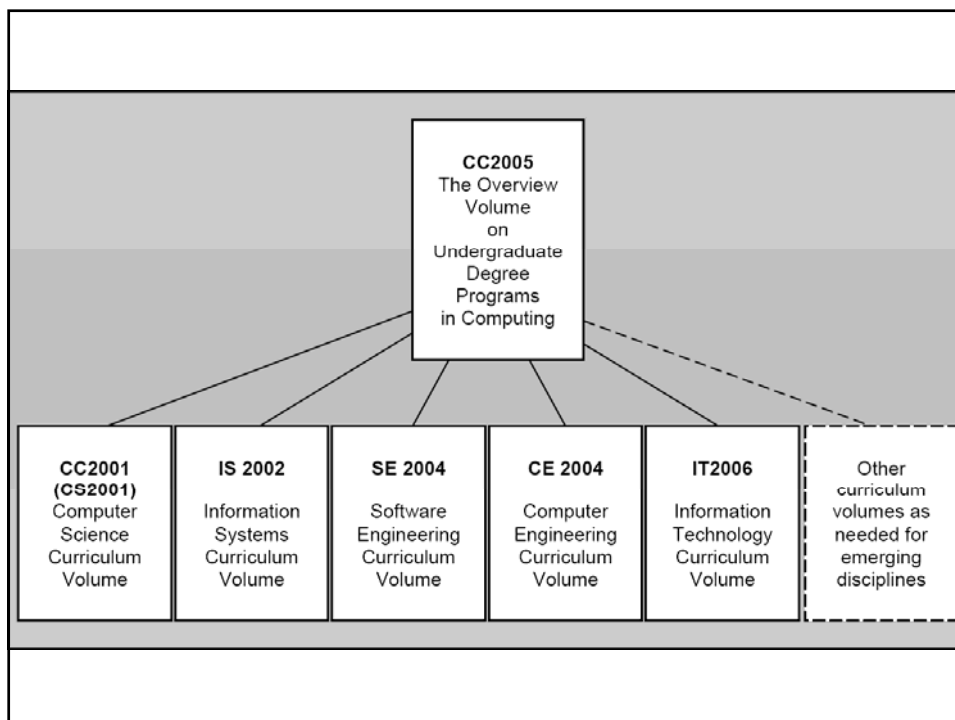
CC2005
The Overview Volume on Undergraduate Degree Programs in Computing

CC2001
(CS2001)
Computer Science Curriculum Volume

IS 2002
Information Systems Curriculum Volume

SE 2004
Software Engineering Curriculum Volume

CE 2004
Computer Engineering Curriculum Volume

IT2006
Information Technology Curriculum Volume

Other curriculum volumes as needed for emerging disciplines